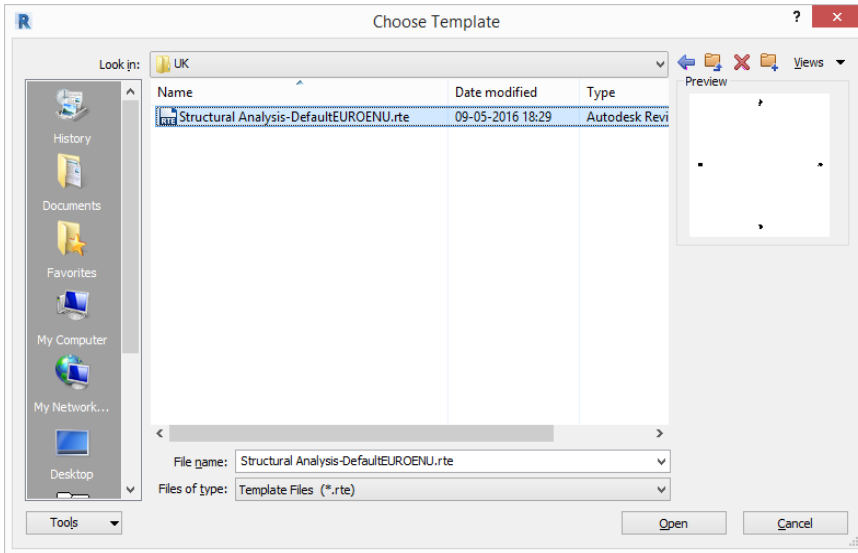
R

Choose Template

?

Look in: UK

Views

Preview

History

Documents

Favorites

My Computer

My Network...

Desktop

| Name | Date modified | Type |
|---|---|---|
| Structural Analysis-DefaultEUROENU.rte | 09-05-2016 18:29 | Autodesk Revi |

File name: Structural Analysis-DefaultEUROENU.rte

Files of type: Template Files (*.rte)

Tools

Open

Cancel